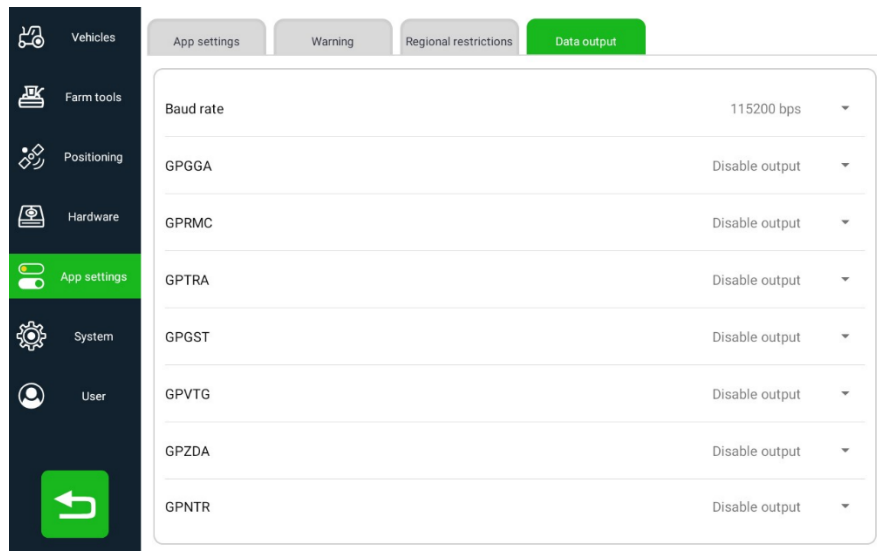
Vehicles

Farm tools

Positioning

Hardware

App settings

System

User

App settings | Warning | Regional restrictions | Data output

| | |
|---|---|
| Baud rate | 115200 bps |
| GPGGA | Disable output |
| GPRMC | Disable output |
| GPTRA | Disable output |
| GPGST | Disable output |
| GPVTG | Disable output |
| GPZDA | Disable output |
| GPNTR | Disable output |